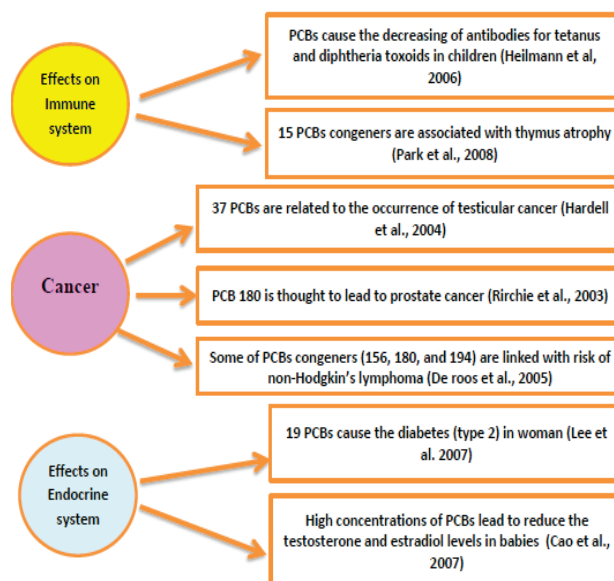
Effects on Immune system

PCBs cause the decreasing of antibodies for tetanus and diphtheria toxoids in children (Heilmann et al, 2006)

15 PCBs congeners are associated with thymus atrophy (Park et al., 2008)

Cancer

37 PCBs are related to the occurrence of testicular cancer (Hardell et al., 2004)

PCB 180 is thought to lead to prostate cancer (Rirchie et al., 2003)

Some of PCBs congeners (156, 180, and 194) are linked with risk of non-Hodgkin's lymphoma (De roos et al., 2005)

Effects on Endocrine system

19 PCBs cause the diabetes (type 2) in woman (Lee et al. 2007)

High concentrations of PCBs lead to reduce the testosterone and estradiol levels in babies (Cao et al., 2007)